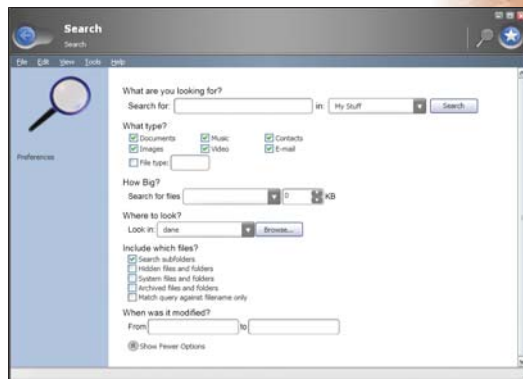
Search
Search

File Edit View Tools Help

Preferences

What are you looking for?
Search for: in: My Stuff Search

What type?
Documents Music Contacts
Images Video E-mail
File type:

How Big?
Search for files 0 KB

Where to look?
Look in: dane Browse...

Include which files?
Search subfolders
Hidden files and folders
System files and folders
Archived files and folders
Match query against filename only

When was it modified?
From to

Show Fewer Options